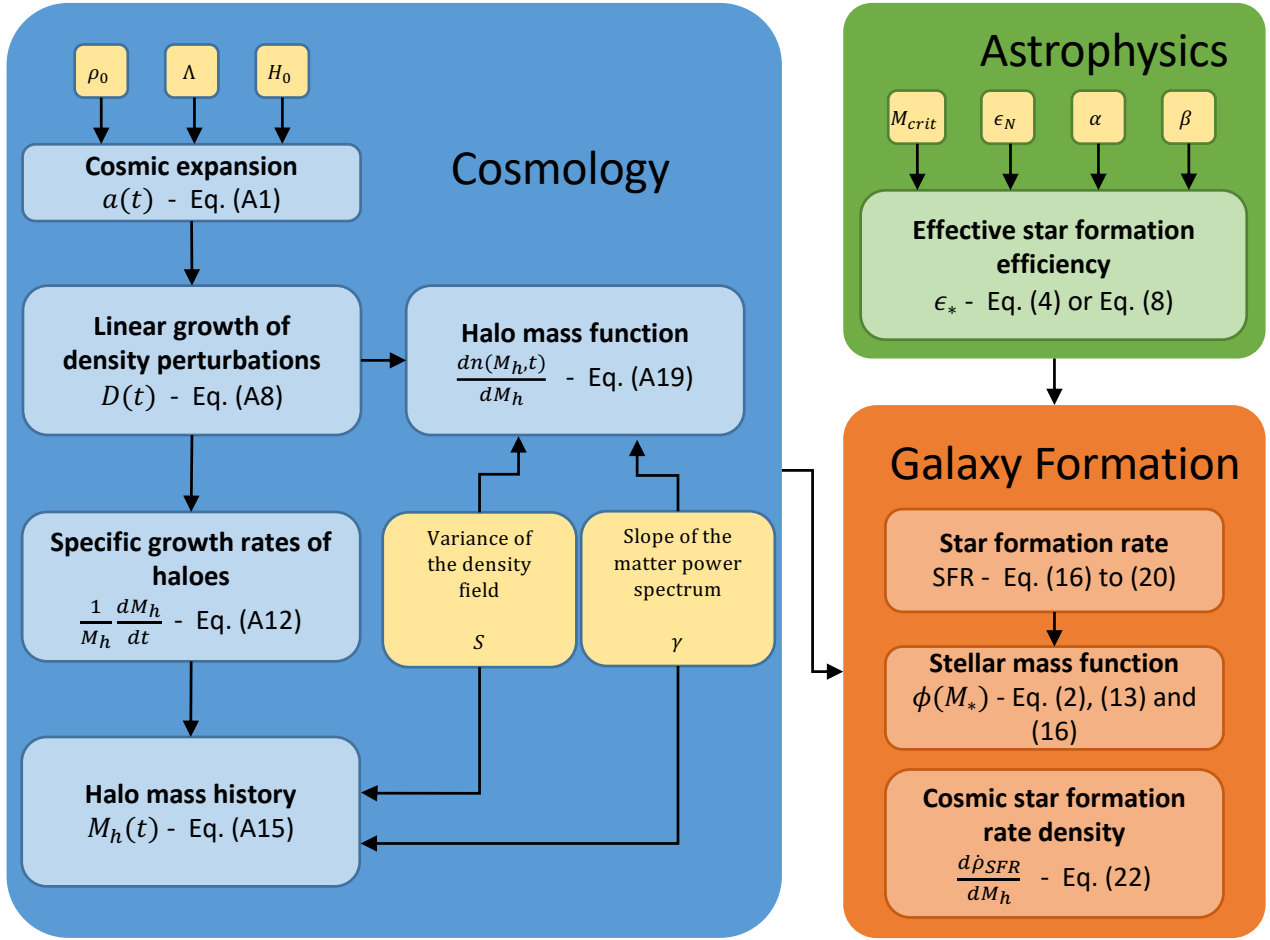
$\rho_0$

$\Lambda$

$H_0$

Cosmic expansion
$a(t)$ - Eq. (A1)

Cosmology

Linear growth of density perturbations
$D(t)$ - Eq. (A8)

Halo mass function
$\frac{dn(M_h,t)}{dM_h}$ - Eq. (A19)

Specific growth rates of haloes
$\frac{1}{M_h}\frac{dM_h}{dt}$ - Eq. (A12)

Variance of the density field

$S$

Slope of the matter power spectrum

$\gamma$

Halo mass history
$M_h(t)$ - Eq. (A15)

Astrophysics

$M_{crit}$

$\epsilon_N$

$\alpha$

$\beta$

Effective star formation efficiency
$\epsilon_*$ - Eq. (4) or Eq. (8)

Galaxy Formation

Star formation rate
SFR - Eq. (16) to (20)

Stellar mass function
$\phi(M_*)$ - Eq. (2), (13) and (16)

Cosmic star formation rate density
$\frac{d\dot{\rho}_{SFR}}{dM_h}$ - Eq. (22)